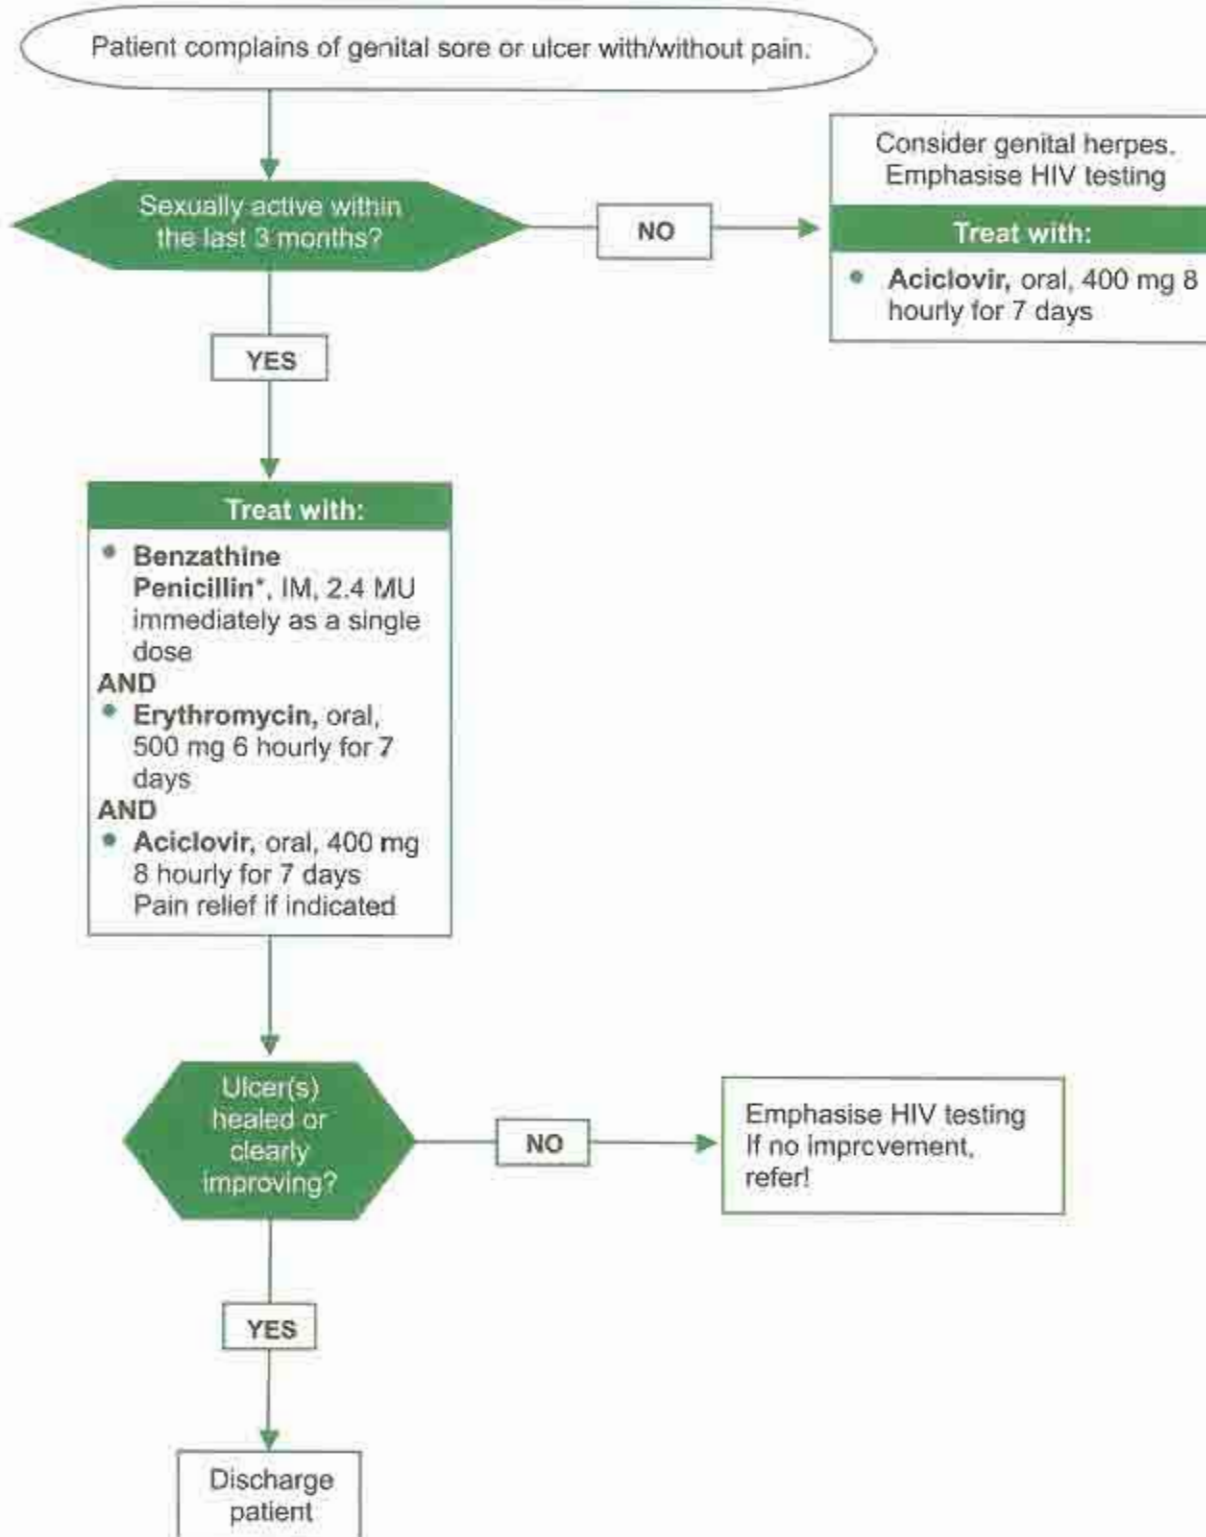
Patient complains of genital sore or ulcer with/without pain.

Sexually active within the last 3 months?

NO

Consider genital herpes. Emphasise HIV testing

Treat with:

- **Aciclovir**, oral, 400 mg 8 hourly for 7 days

YES

Treat with:

- **Benzathine Penicillin***, IM, 2.4 MU immediately as a single dose

**AND**

- **Erythromycin**, oral, 500 mg 6 hourly for 7 days

**AND**

- **Aciclovir**, oral, 400 mg 8 hourly for 7 days

Pain relief if indicated

Ulcer(s) healed or clearly improving?

NO

Emphasise HIV testing
If no imprcvement, refer!

YES

Discharge patient